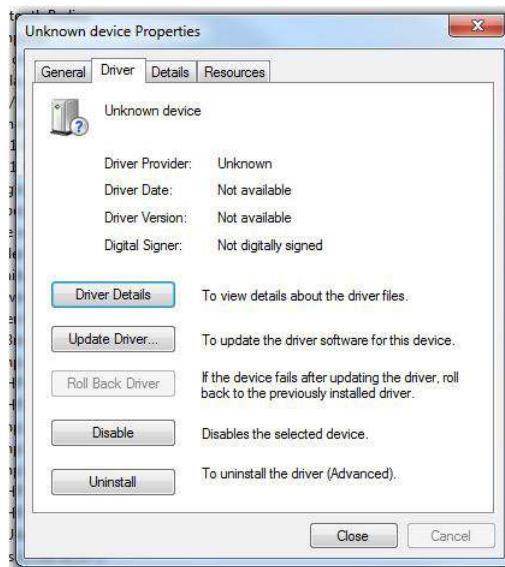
Unknown device Properties

General | Driver | Details | Resources

Unknown device

| Driver Provider: | Unknown |
|---|---|
| Driver Date: | Not available |
| Driver Version: | Not available |
| Digital Signer: | Not digitally signed |

Driver Details — To view details about the driver files.

Update Driver... — To update the driver software for this device.

Roll Back Driver — If the device fails after updating the driver, roll back to the previously installed driver.

Disable — Disables the selected device.

Uninstall — To uninstall the driver (Advanced).

Close | Cancel